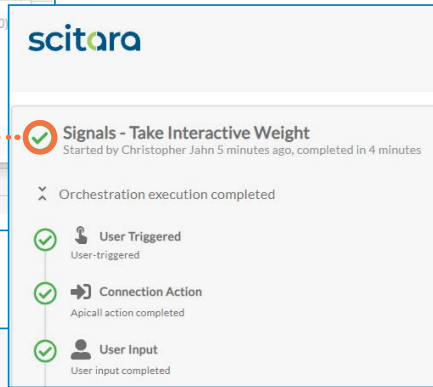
scitara

Signals - Take Interactive Weight
Started by Christopher Jahn 5 minutes ago, completed in 4 minutes

Orchestration execution completed

User Triggered
User-triggered

Connection Action
Apicall action completed

User Input
User input completed